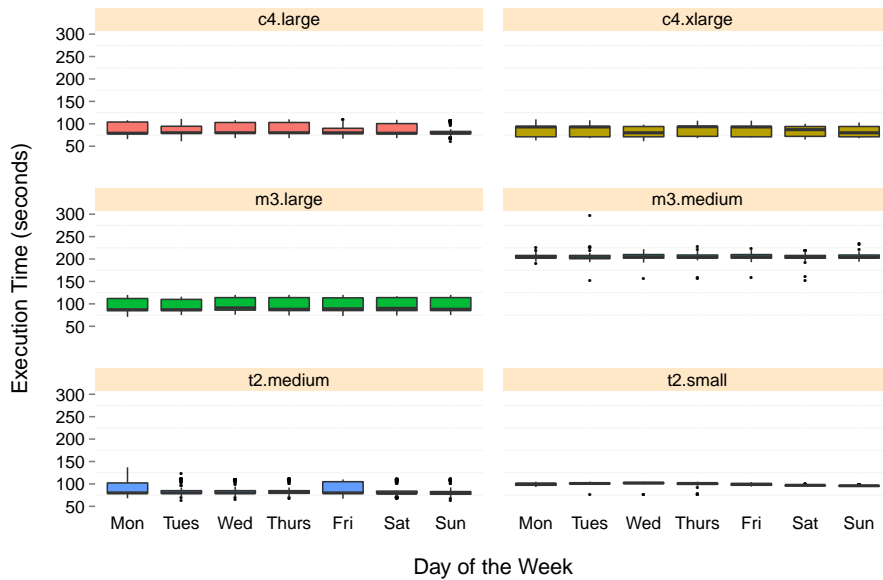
c4.large
c4.xlarge
300
250
200
150
100
50
m3.large
m3.medium
300
250
200
150
100
50
t2.medium
t2.small
300
250
200
150
100
50
Mon Tues Wed Thurs Fri Sat Sun
Mon Tues Wed Thurs Fri Sat Sun
Execution Time (seconds)
Day of the Week